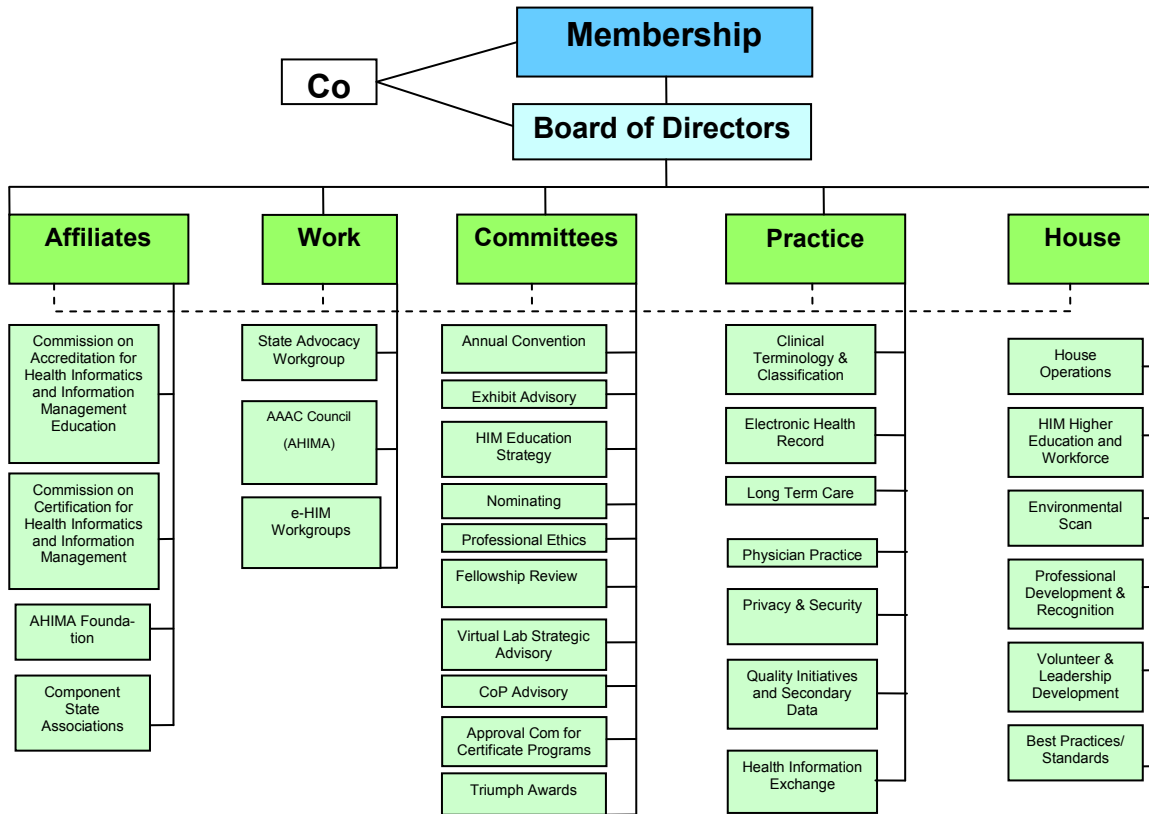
Membership

Co

Board of Directors

Affiliates

Work

Committees

Practice

House

Commission on Accreditation for Health Informatics and Information Management Education

Commission on Certification for Health Informatics and Information Management

AHIMA Foundation

Component State Associations

State Advocacy Workgroup

AAAC Council (AHIMA)

e-HIM Workgroups

Annual Convention

Exhibit Advisory

HIM Education Strategy

Nominating

Professional Ethics

Fellowship Review

Virtual Lab Strategic Advisory

CoP Advisory

Approval Com for Certificate Programs

Triumph Awards

Clinical Terminology & Classification

Electronic Health Record

Long Term Care

Physician Practice

Privacy & Security

Quality Initiatives and Secondary Data

Health Information Exchange

House Operations

HIM Higher Education and Workforce

Environmental Scan

Professional Development & Recognition

Volunteer & Leadership Development

Best Practices/ Standards